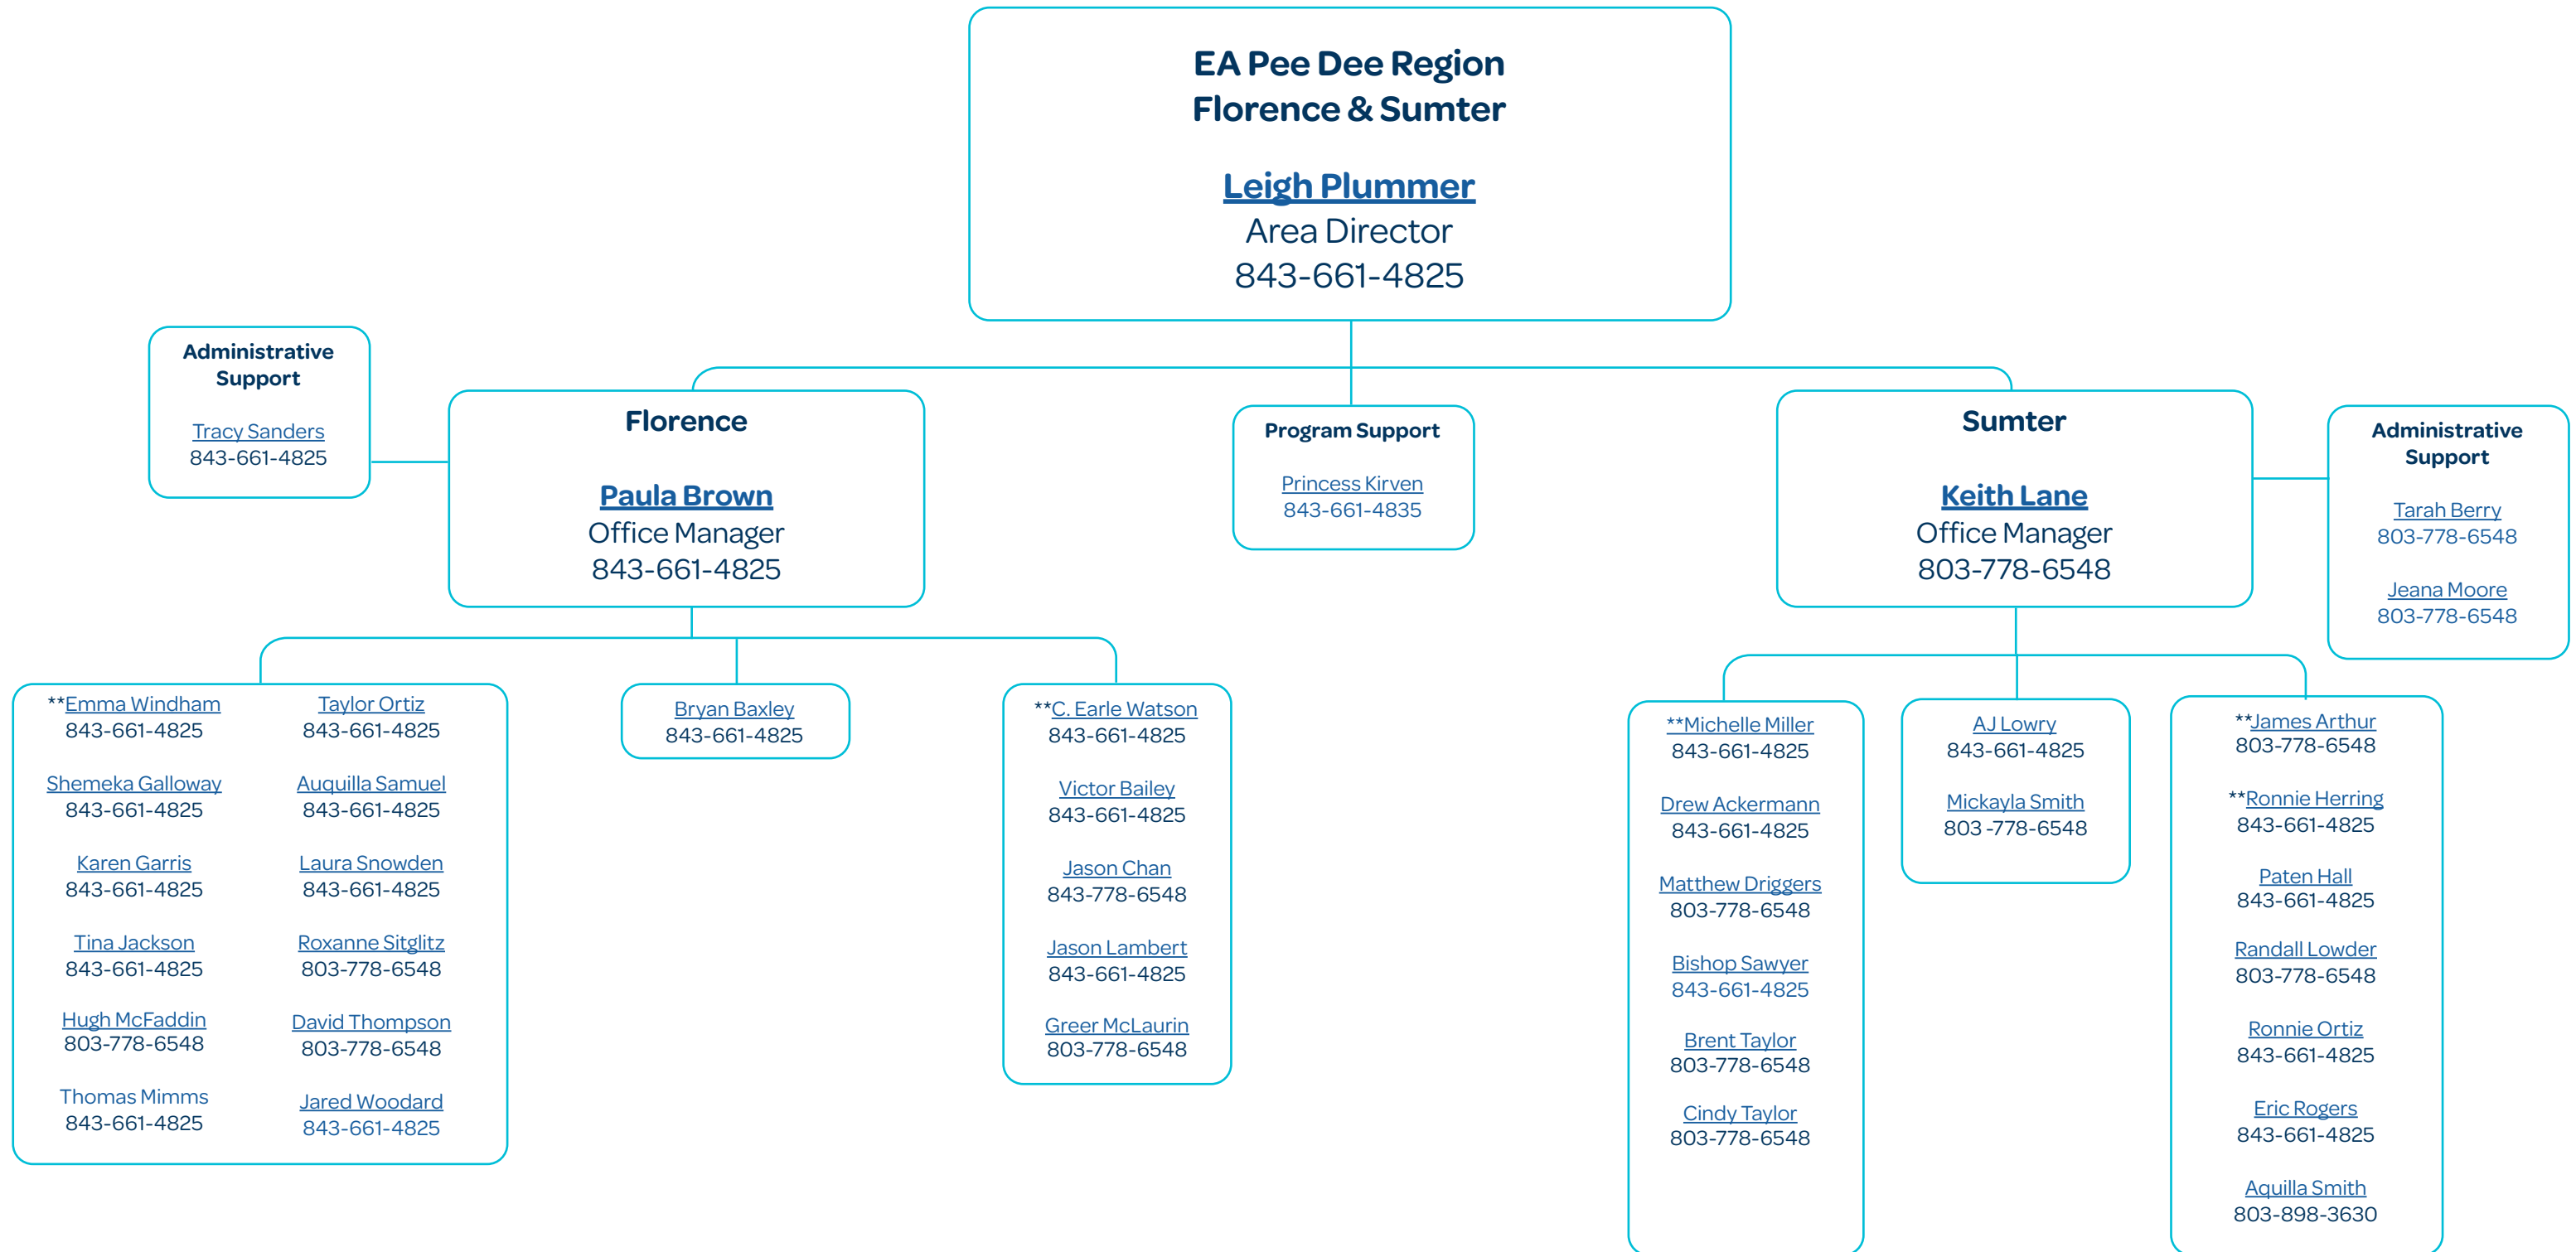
EA Pee Dee Region
Florence & Sumter

Leigh Plummer
Area Director
843-661-4825

Administrative Support

Tracy Sanders
843-661-4825

Florence

Paula Brown
Office Manager
843-661-4825

Program Support

Princess Kirven
843-661-4835

Sumter

Keith Lane
Office Manager
803-778-6548

Administrative Support

Tarah Berry
803-778-6548

Jeana Moore
803-778-6548

**Emma Windham
843-661-4825

Shemeka Galloway
843-661-4825

Karen Garris
843-661-4825

Tina Jackson
843-661-4825

Hugh McFaddin
803-778-6548

Thomas Mimms
843-661-4825

Taylor Ortiz
843-661-4825

Auquilla Samuel
843-661-4825

Laura Snowden
843-661-4825

Roxanne Sitglitz
803-778-6548

David Thompson
803-778-6548

Jared Woodard
843-661-4825

Bryan Baxley
843-661-4825

**C. Earle Watson
843-661-4825

Victor Bailey
843-661-4825

Jason Chan
843-778-6548

Jason Lambert
843-661-4825

Greer McLaurin
803-778-6548

**Michelle Miller
843-661-4825

Drew Ackermann
843-661-4825

Matthew Driggers
803-778-6548

Bishop Sawyer
843-661-4825

Brent Taylor
803-778-6548

Cindy Taylor
803-778-6548

AJ Lowry
843-661-4825

Mickayla Smith
803 -778-6548

**James Arthur
803-778-6548

**Ronnie Herring
843-661-4825

Paten Hall
843-661-4825

Randall Lowder
803-778-6548

Ronnie Ortiz
843-661-4825

Eric Rogers
843-661-4825

Aquilla Smith
803-898-3630